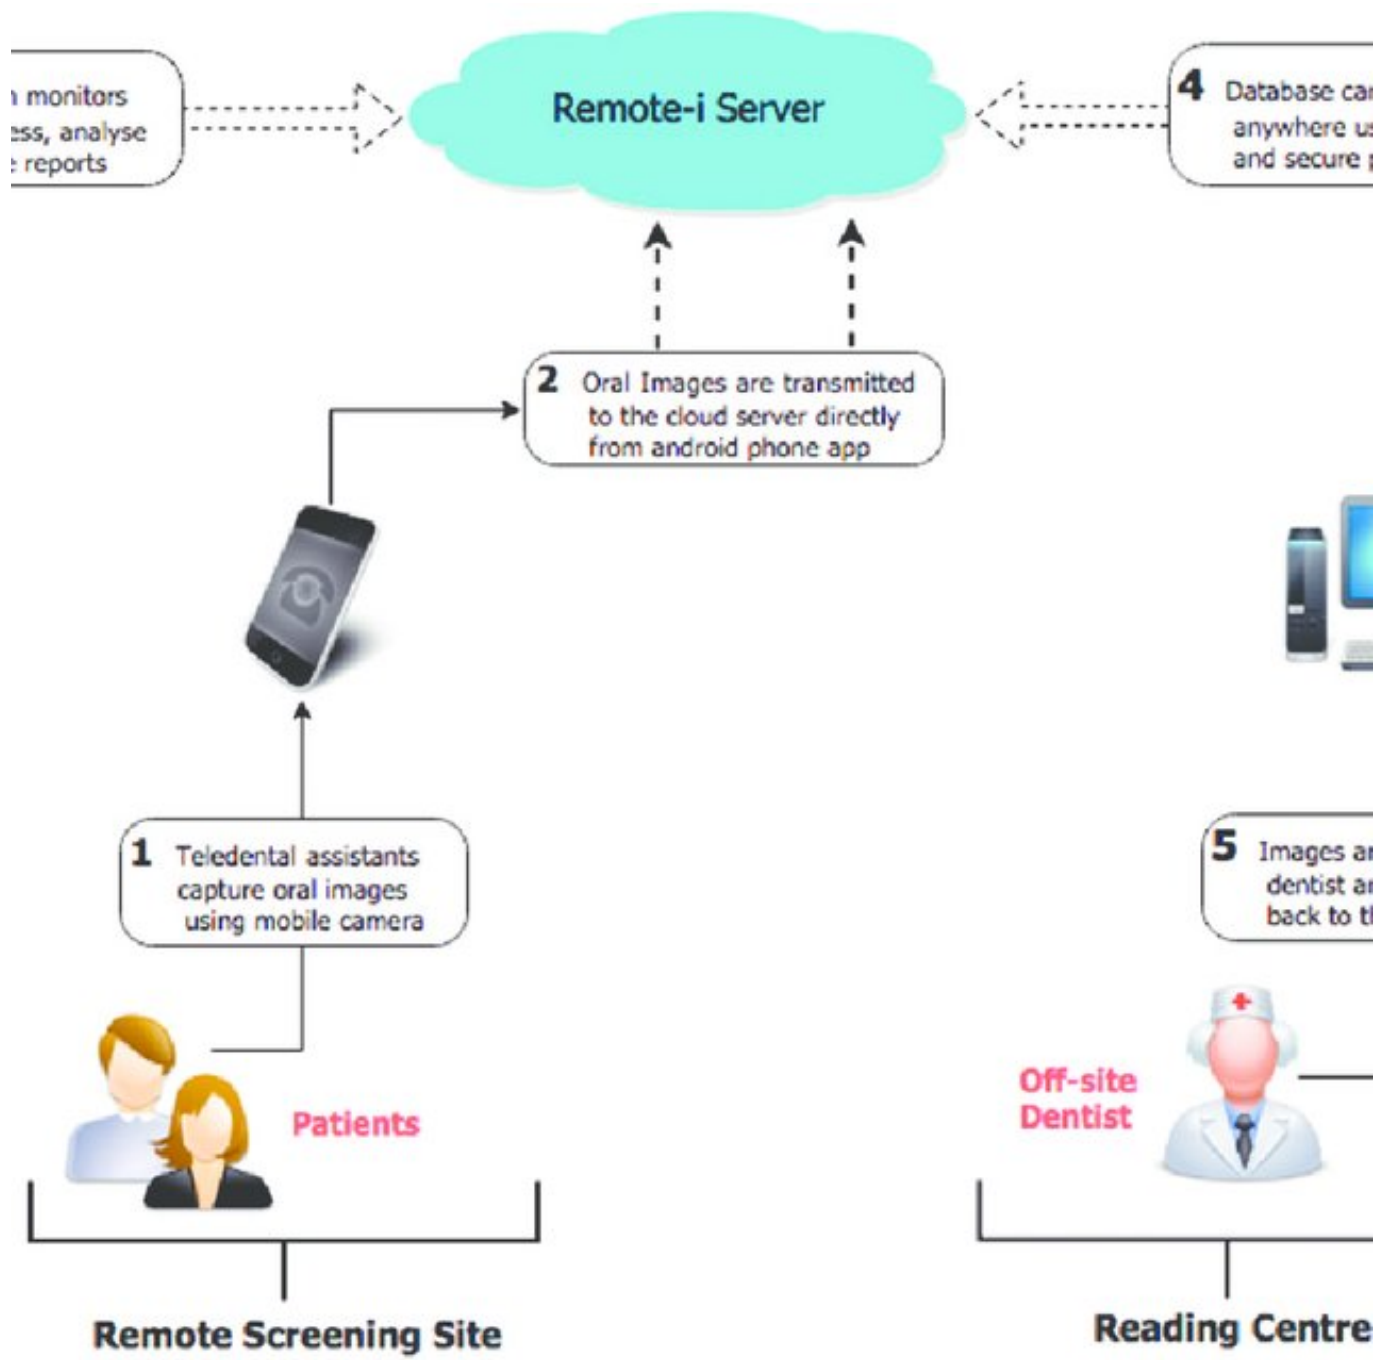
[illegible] monitors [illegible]ess, analyse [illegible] reports

Remote-i Server

4 Database ca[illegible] anywhere u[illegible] and secure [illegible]

2 Oral Images are transmitted to the cloud server directly from android phone app

1 Teledental assistants capture oral images using mobile camera

5 Images a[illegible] dentist a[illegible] back to t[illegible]

Patients

Off-site Dentist

Remote Screening Site

Reading Centre